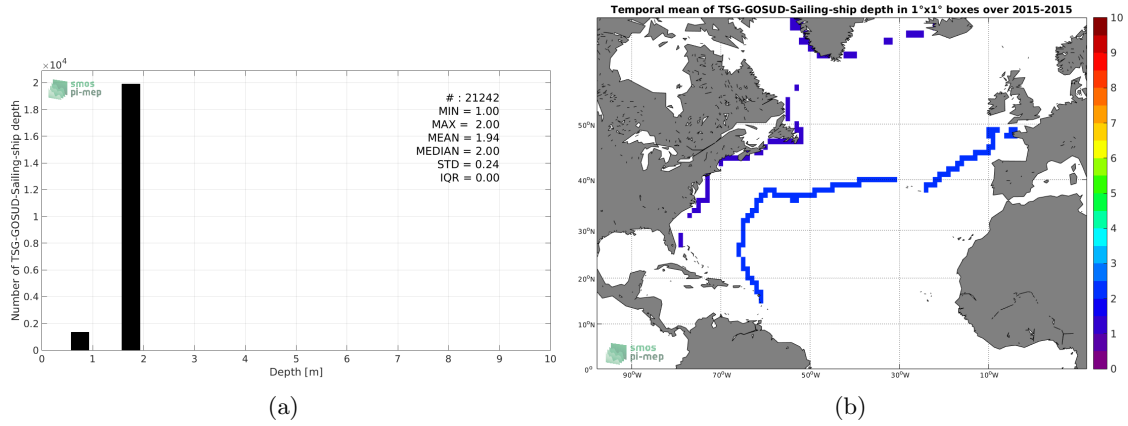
$\times 10^4$

smos pi-mep

# : 21242
MIN = 1.00
MAX = 2.00
MEAN = 1.94
MEDIAN = 2.00
STD = 0.24
IQR = 0.00

Number of TSG-GOSUD-Sailing-ship depth

2
1.8
1.6
1.4
1.2
1
0.8
0.6
0.4
0.2
0

0 1 2 3 4 5 6 7 8 9 10

Depth [m]

(a)

Temporal mean of TSG-GOSUD-Sailing-ship depth in 1°x1° boxes over 2015-2015

50°N
40°N
30°N
20°N
10°N
0°

90°W 70°W 50°W 30°W 10°W

smos pi-mep

10
9
8
7
6
5
4
3
2
1
0

(b)